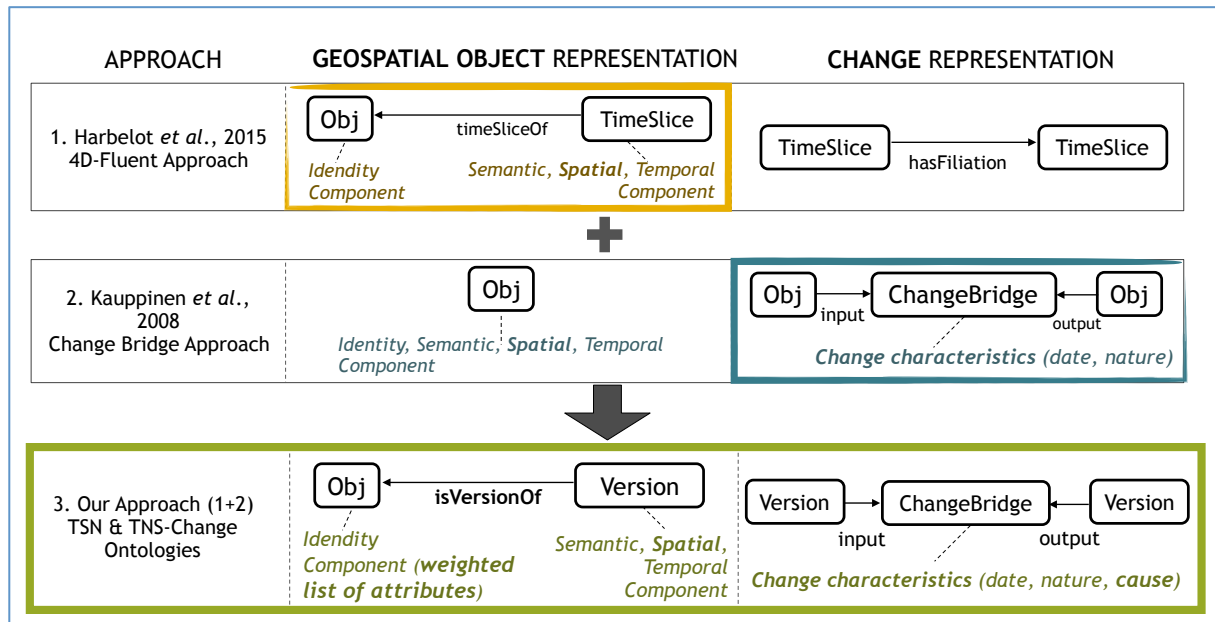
APPROACH

GEOSPATIAL OBJECT REPRESENTATION

CHANGE REPRESENTATION

1. Harbelot et al., 2015 4D-Fluent Approach

Obj

timeSliceOf

TimeSlice

Identity Component

Semantic, Spatial, Temporal Component

TimeSlice

hasFiliation

TimeSlice

2. Kauppinen et al., 2008 Change Bridge Approach

Obj

Identity, Semantic, Spatial, Temporal Component

Obj

input

ChangeBridge

output

Obj

Change characteristics (date, nature)

3. Our Approach (1+2) TSN & TNS-Change Ontologies

Obj

isVersionOf

Version

Idendity Component (weighted list of attributes)

Semantic, Spatial, Temporal Component

Version

input

ChangeBridge

output

Version

Change characteristics (date, nature, cause)